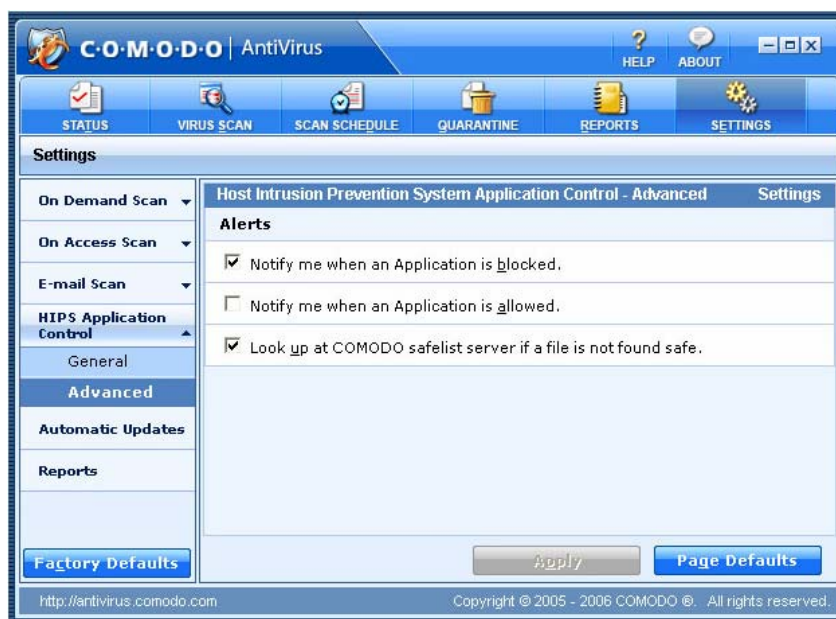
C·O·M·O·D·O | AntiVirus

HELP ABOUT

STATUS VIRUS SCAN SCAN SCHEDULE QUARANTINE REPORTS SETTINGS

Settings

On Demand Scan

On Access Scan

E-mail Scan

HIPS Application Control

General

Advanced

Automatic Updates

Reports

Factory Defaults

Host Intrusion Prevention System Application Control - Advanced Settings

Alerts

☑ Notify me when an Application is blocked.

☐ Notify me when an Application is allowed.

☑ Look up at COMODO safelist server if a file is not found safe.

Apply

Page Defaults

http://antivirus.comodo.com

Copyright © 2005 - 2006 COMODO ®. All rights reserved.